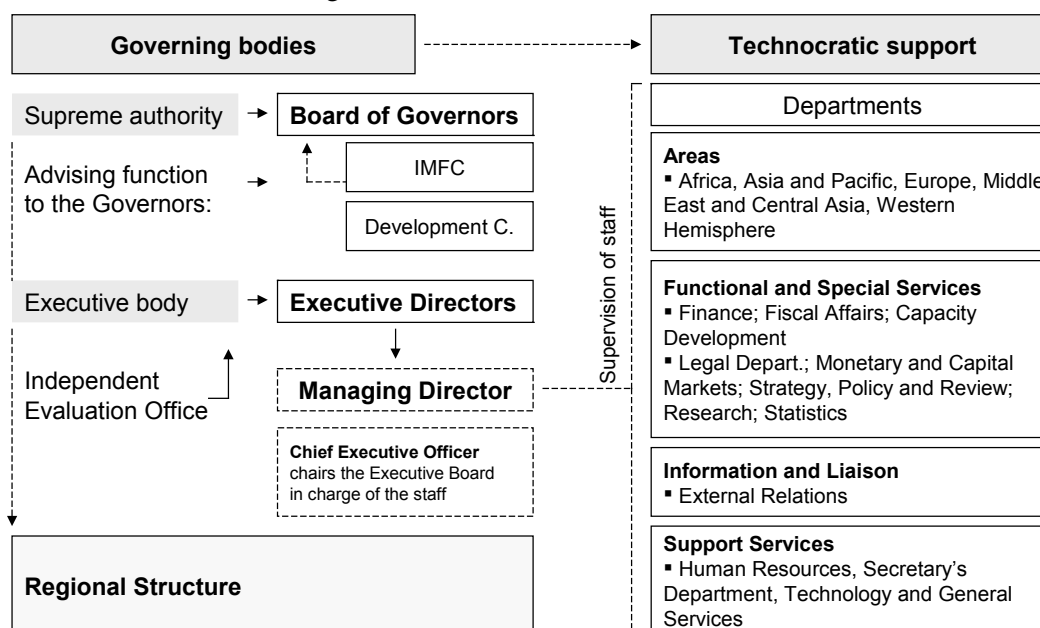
Governing bodies

Technocratic support

Supreme authority

Board of Governors

Advising function to the Governors:

IMFC

Development C.

Executive body

Executive Directors

Independent Evaluation Office

Managing Director

**Chief Executive Officer** chairs the Executive Board in charge of the staff

Regional Structure

Supervision of staff

Departments

**Areas**
▪ Africa, Asia and Pacific, Europe, Middle East and Central Asia, Western Hemisphere

**Functional and Special Services**
▪ Finance; Fiscal Affairs; Capacity Development
▪ Legal Depart.; Monetary and Capital Markets; Strategy, Policy and Review; Research; Statistics

**Information and Liaison**
▪ External Relations

**Support Services**
▪ Human Resources, Secretary's Department, Technology and General Services